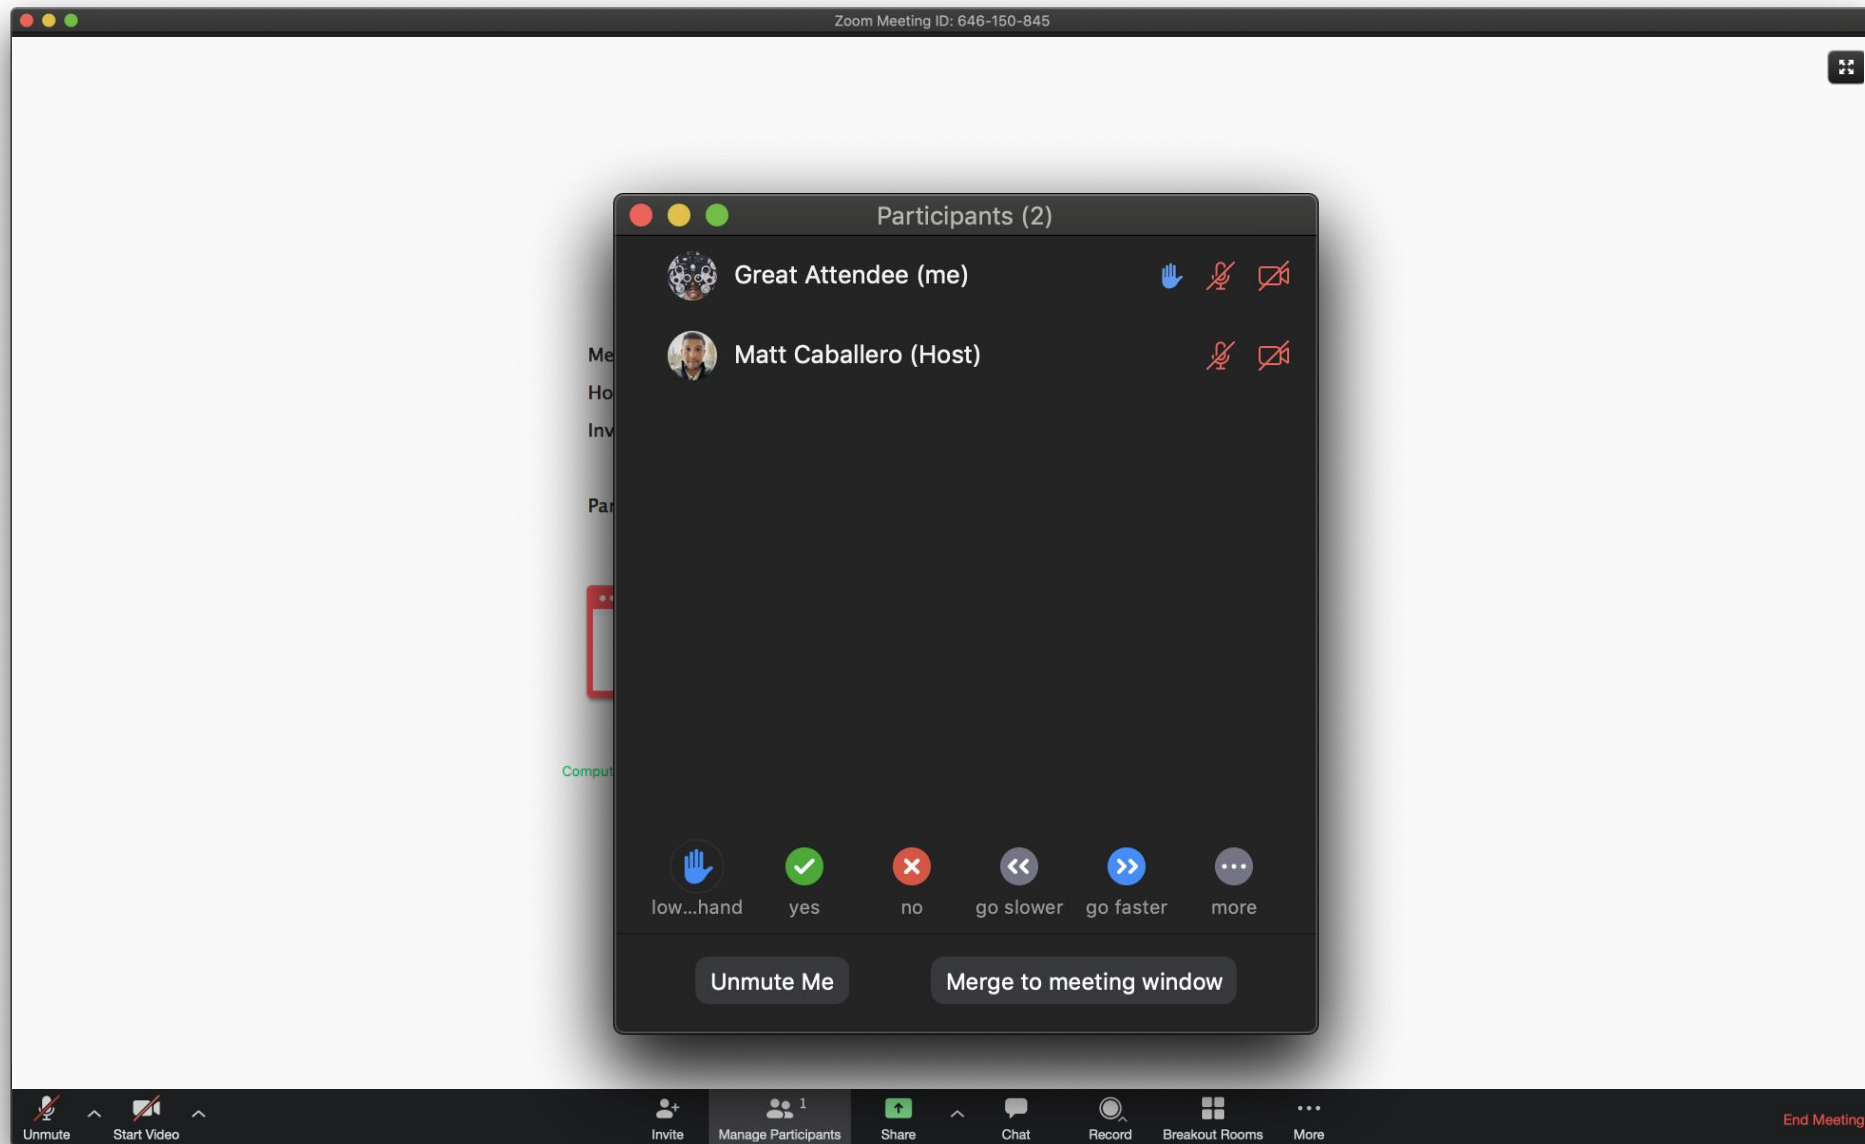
Zoom Meeting ID: 646-150-845

Participants (2)

Great Attendee (me)

Matt Caballero (Host)

Me
Ho
Inv

Par

Comput

low...hand yes no go slower go faster more

Unmute Me

Merge to meeting window

Unmute Start Video Invite Manage Participants 1 Share Chat Record Breakout Rooms More End Meeting